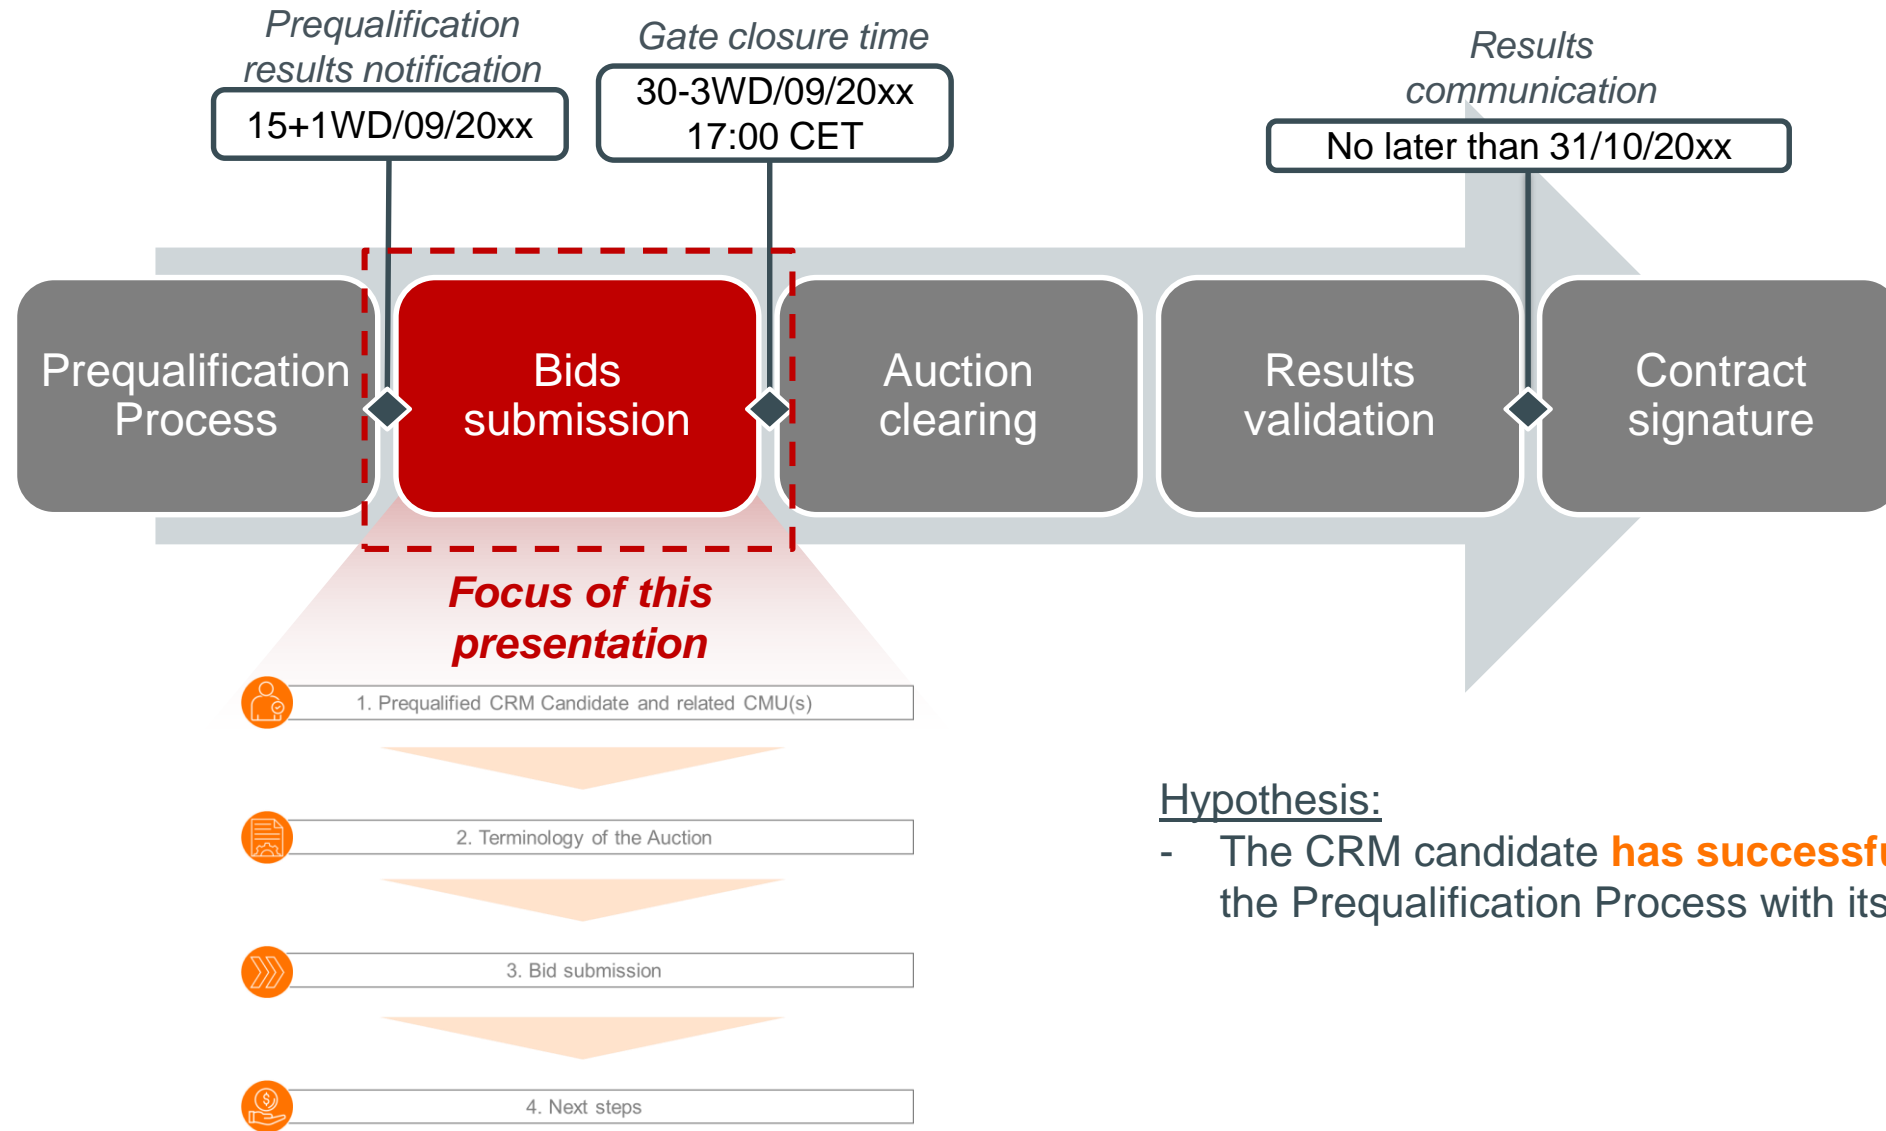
Prequalification results notification

15+1WD/09/20xx

Gate closure time

30-3WD/09/20xx 17:00 CET

Results communication

No later than 31/10/20xx

Prequalification Process

Bids submission

Auction clearing

Results validation

Contract signature

Focus of this presentation

1. Prequalified CRM Candidate and related CMU(s)

2. Terminology of the Auction

3. Bid submission

4. Next steps

Hypothesis:

- The CRM candidate has successfu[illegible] the Prequalification Process with its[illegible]